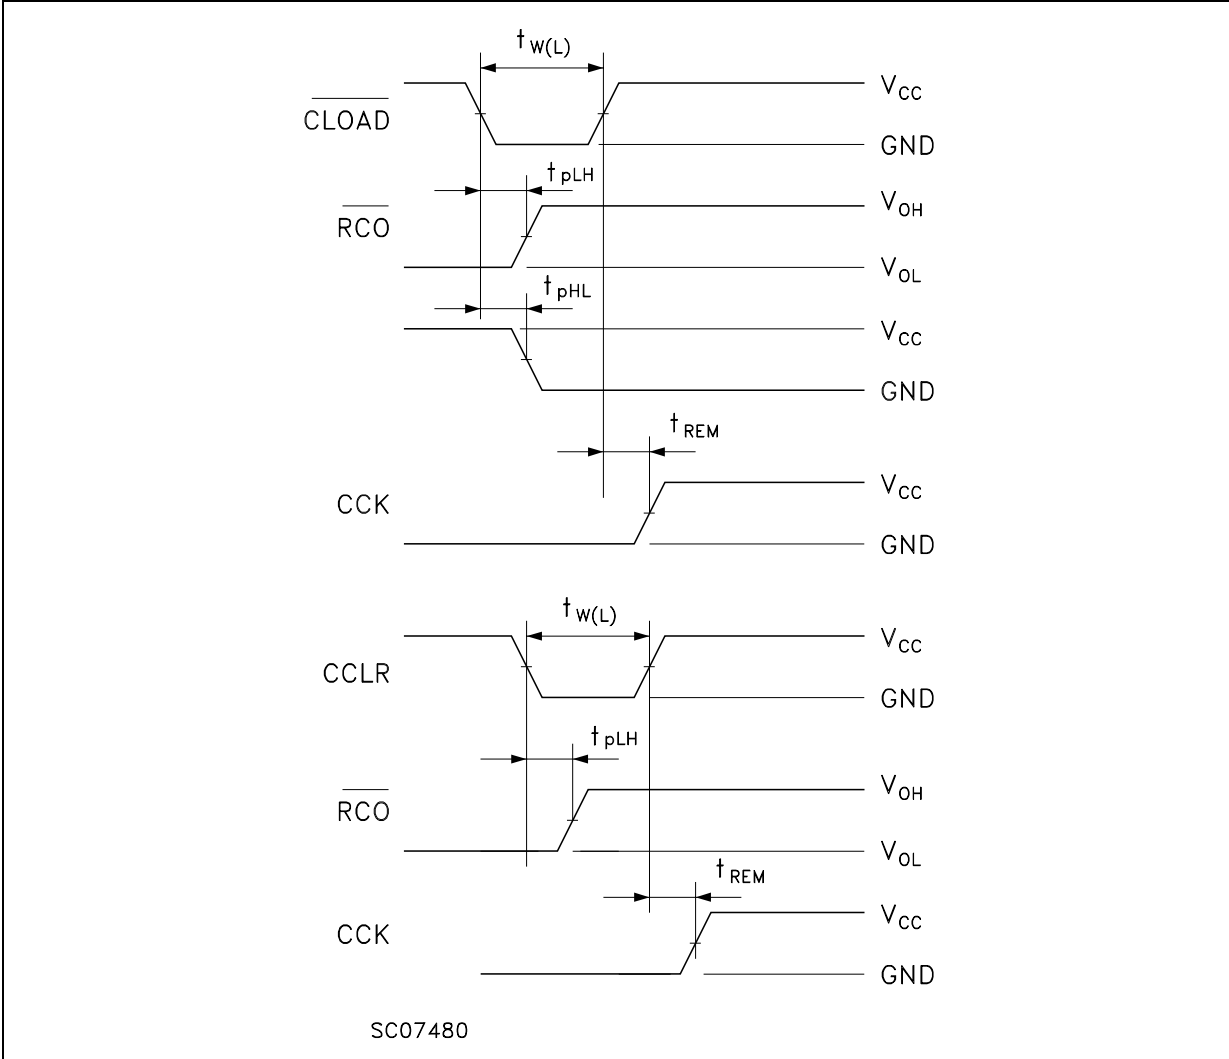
$t_{W(L)}$

$\overline{CLOAD}$

$V_{CC}$

GND

$t_{pLH}$

$\overline{RCO}$

$V_{OH}$

$V_{OL}$

$t_{pHL}$

$V_{CC}$

GND

$t_{REM}$

CCK

$V_{CC}$

GND

$t_{W(L)}$

CCLR

$V_{CC}$

GND

$t_{pLH}$

$\overline{RCO}$

$V_{OH}$

$V_{OL}$

$t_{REM}$

CCK

$V_{CC}$

GND

SC07480